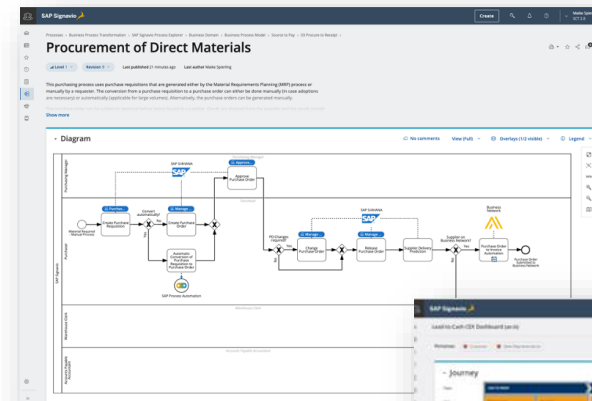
SAP Signavio

Create

Maike Sperling

Processes › Business Process Transformation › SAP Signavio Process Explorer › Business Domain › Business Process Model › Source to Pay › 33 Procure to Receipt ›

Procurement of Direct Materials

Level 1 Revision 3 Last published 21 minutes ago Last author Maike Sperling

This purchasing process uses purchase requisitions that are generated either by the Material Requirements Planning (MRP) process or manually by a requester. The conversion from a purchase requisition to a purchase order can either be done manually (in case adoptions are necessary) or automatically (applicable for large volumes). Alternatively, the purchase orders can be generated manually.

Show more

Diagram

No comments View (Full) Overlays (1/2 visible) Legend

Purchasing Manager

Purchaser

SAP Signavio

Warehouse Clerk

Accounts Payable Accountant

SAP S/4HANA

Approve

Approve Purchase Order

Purchase

Material Required Manual Process

Create Purchase Requisition

Convert automatically?

No

Manage

Create Purchase Order

Yes

Automatic Conversion of Purchase Requisition to Purchase Order

SAP Process Automation

PO Changes required?

Yes

No

Manage

Change Purchase Order

SAP S/4HANA

Manage

Release Purchase Order

Supplier Delivery Prediction

Supplier on Business Network?

Yes

No

Business Network

Purchase Order to Invoice Automation

Purchase Order Submitted to Business Network

SAP Signavio

Lead to Cash CX Dashboard (as-is)

Journey